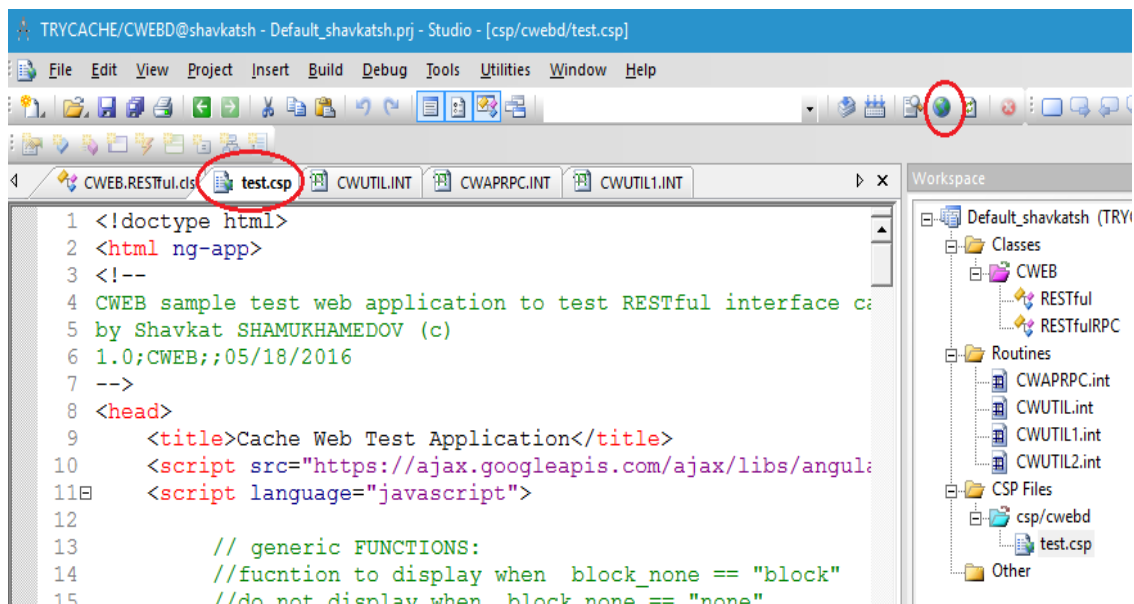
TRYCACHE/CWEBD@shavkatsh - Default_shavkatsh.prj - Studio - [csp/cwebd/test.csp]

File Edit View Project Insert Build Debug Tools Utilities Window Help

CWEB.RESTful.cls test.csp CWUTIL.INT CWAPRPC.INT CWUTIL1.INT

1 <!doctype html>
2 <html ng-app>
3 <!--
4 CWEB sample test web application to test RESTful interface ca
5 by Shavkat SHAMUKHAMEDOV (c)
6 1.0;CWEB;;05/18/2016
7 -->
8 <head>
9 <title>Cache Web Test Application</title>
10 <script src="https://ajax.googleapis.com/ajax/libs/angula
11 <script language="javascript">
12
13 // generic FUNCTIONS:
14 //fucntion to display when block_none == "block"
15 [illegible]

Workspace
Default_shavkatsh (TRY
Classes
CWEB
RESTful
RESTfulRPC
Routines
CWAPRPC.int
CWUTIL.int
CWUTIL1.int
CWUTIL2.int
CSP Files
csp/cwebd
test.csp
Other